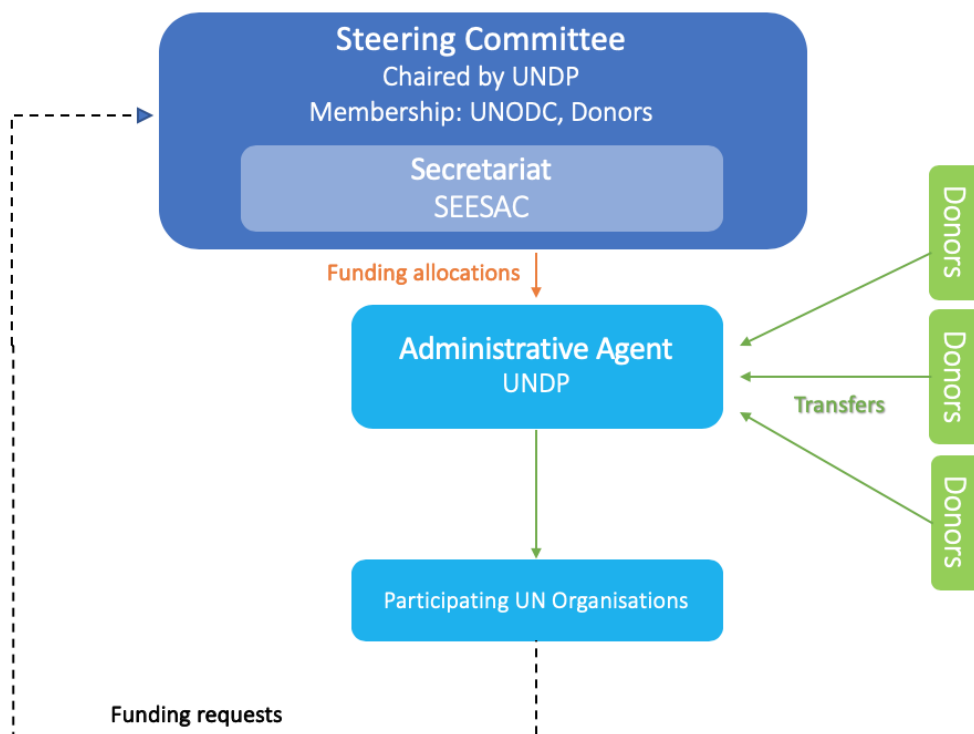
Steering Committee
Chaired by UNDP
Membership: UNODC, Donors

Secretariat
SEESAC

Funding allocations

Administrative Agent
UNDP

Donors

Donors

Transfers

Donors

Participating UN Organisations

Funding requests